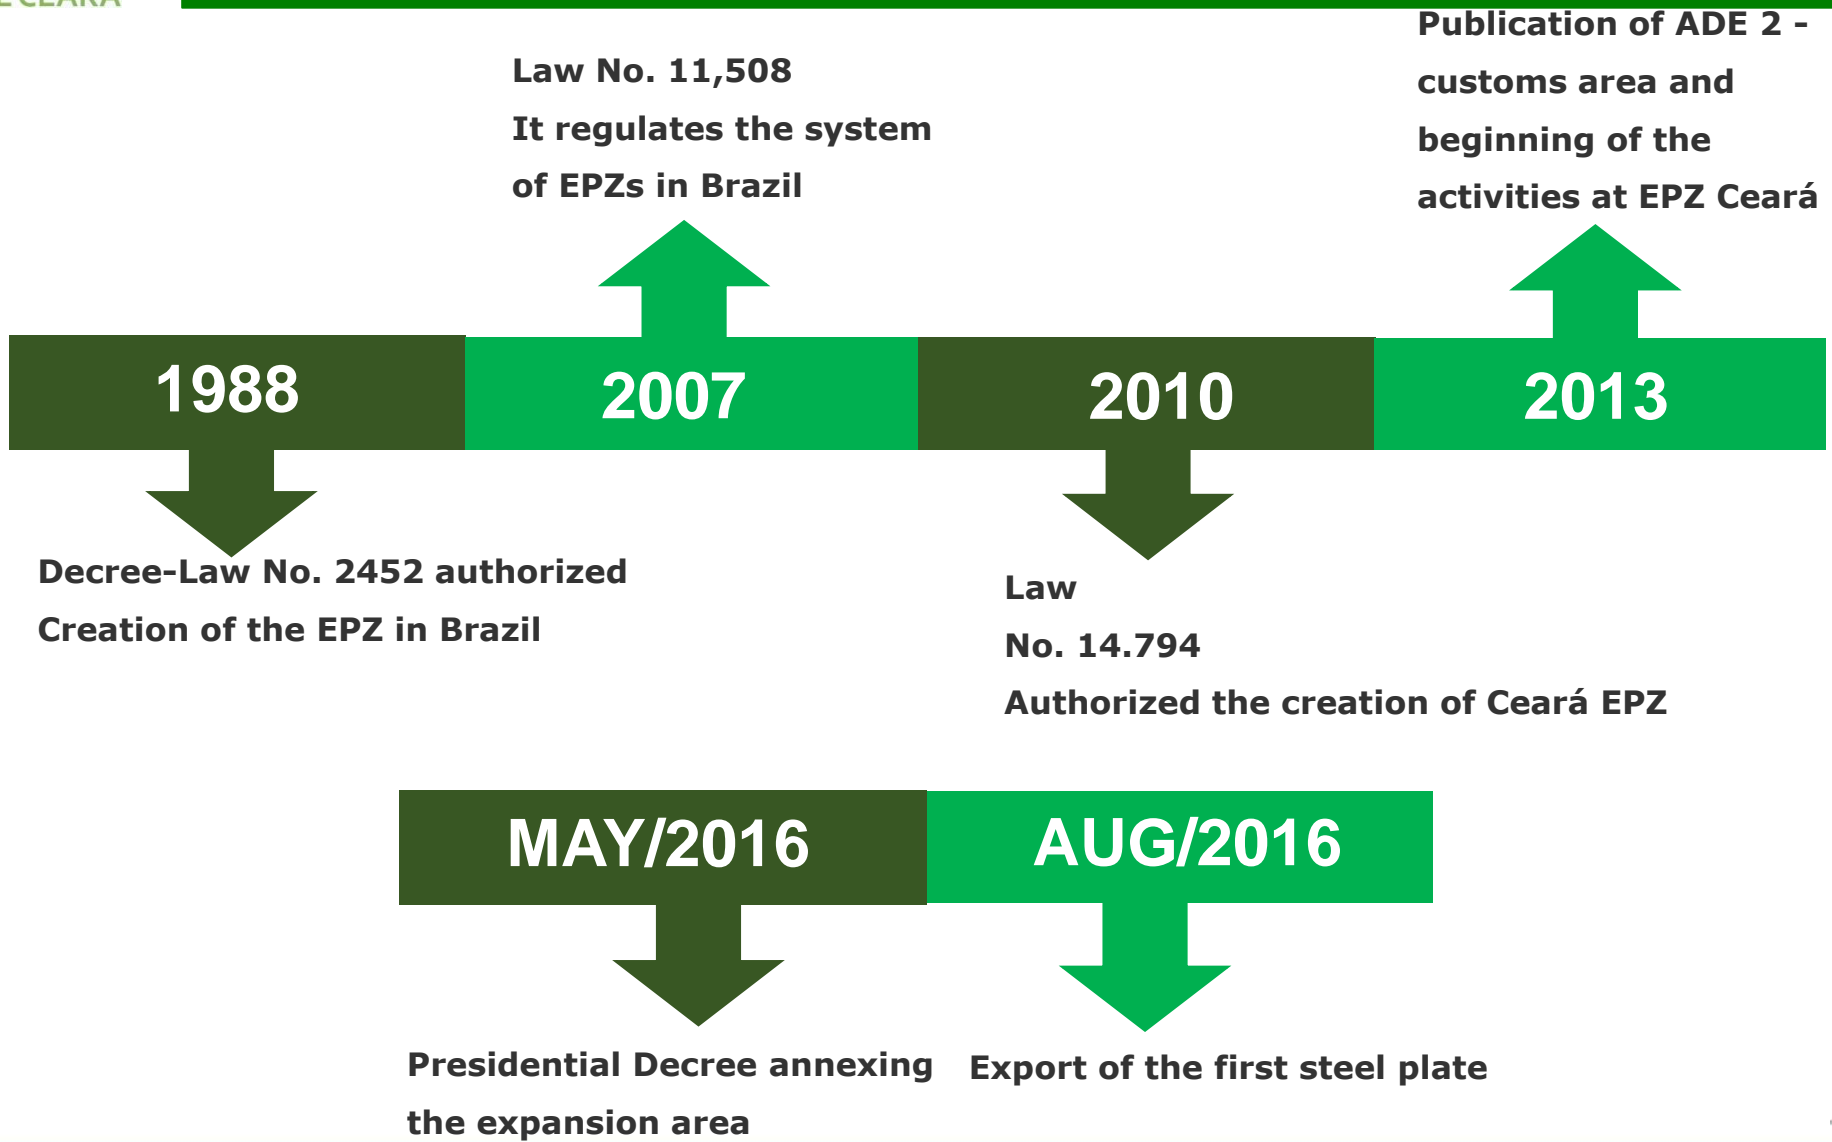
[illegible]CEARA

Law No. 11,508
It regulates the system of EPZs in Brazil

Publication of ADE 2 - customs area and beginning of the activities at EPZ Ceará

1988

2007

2010

2013

Decree-Law No. 2452 authorized Creation of the EPZ in Brazil

Law
No. 14.794
Authorized the creation of Ceará EPZ

MAY/2016

AUG/2016

Presidential Decree annexing the expansion area

Export of the first steel plate